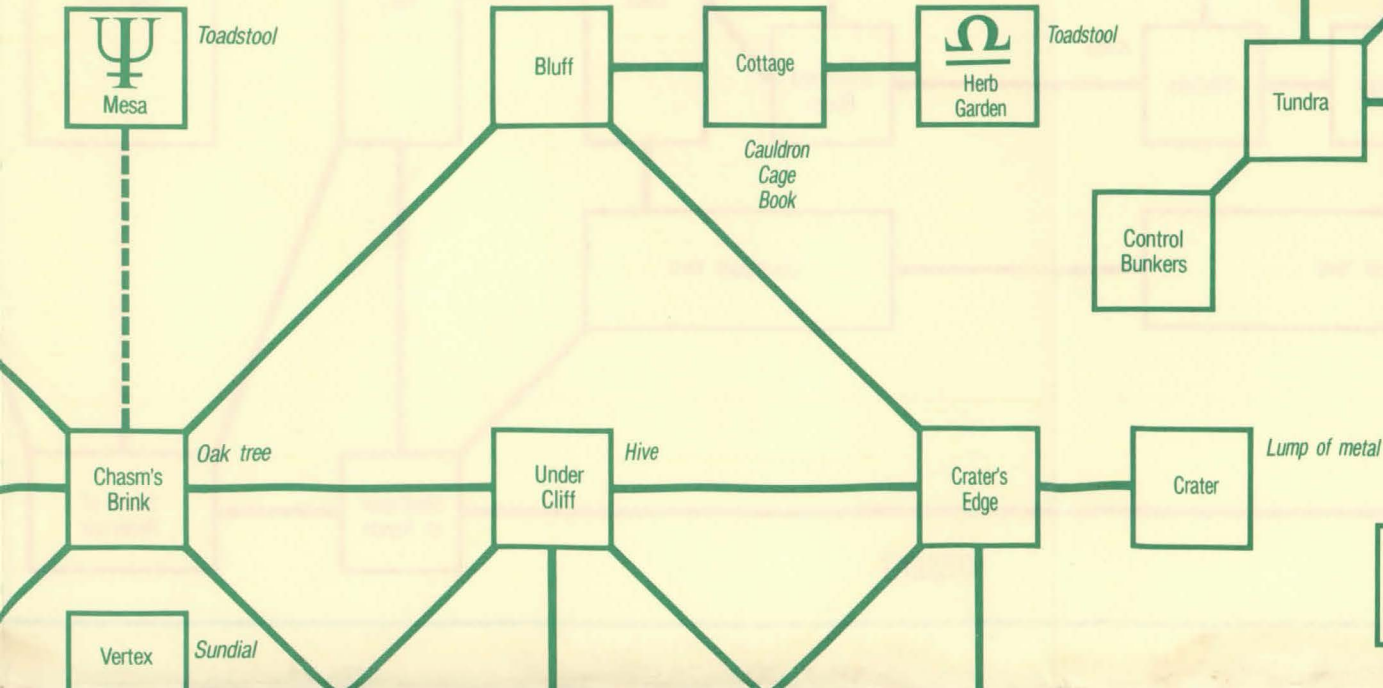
$\Psi$
Mesa
Toadstool

Bluff

Cottage

$\Omega$
Herb Garden
Toadstool

Cauldron
Cage
Book

Tundra

Control Bunkers

Chasm's Brink
Oak tree

Under Cliff
Hive

Crater's Edge

Crater
Lump of metal

Vertex
Sundial